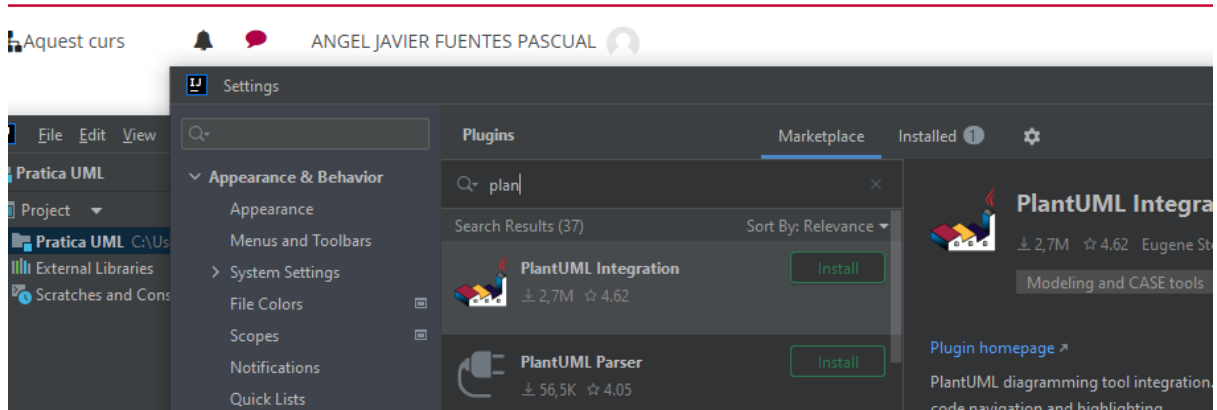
Aquest curs

ANGEL JAVIER FUENTES PASCUAL

Settings

File Edit View

Pratica UML

Project

Pratica UML C:\Us

External Libraries

Scratches and Cons

Appearance & Behavior

Appearance

Menus and Toolbars

System Settings

File Colors

Scopes

Notifications

Quick Lists

Plugins

Marketplace

Installed 1

plan

Search Results (37)

Sort By: Relevance

PlantUML Integration

2,7M 4.62

Install

PlantUML Parser

56,5K 4.05

Install

PlantUML Integra

2,7M 4.62 Eugene St

Modeling and CASE tools

Plugin homepage ↗

PlantUML diagramming tool integration.

code navigation and highlighting